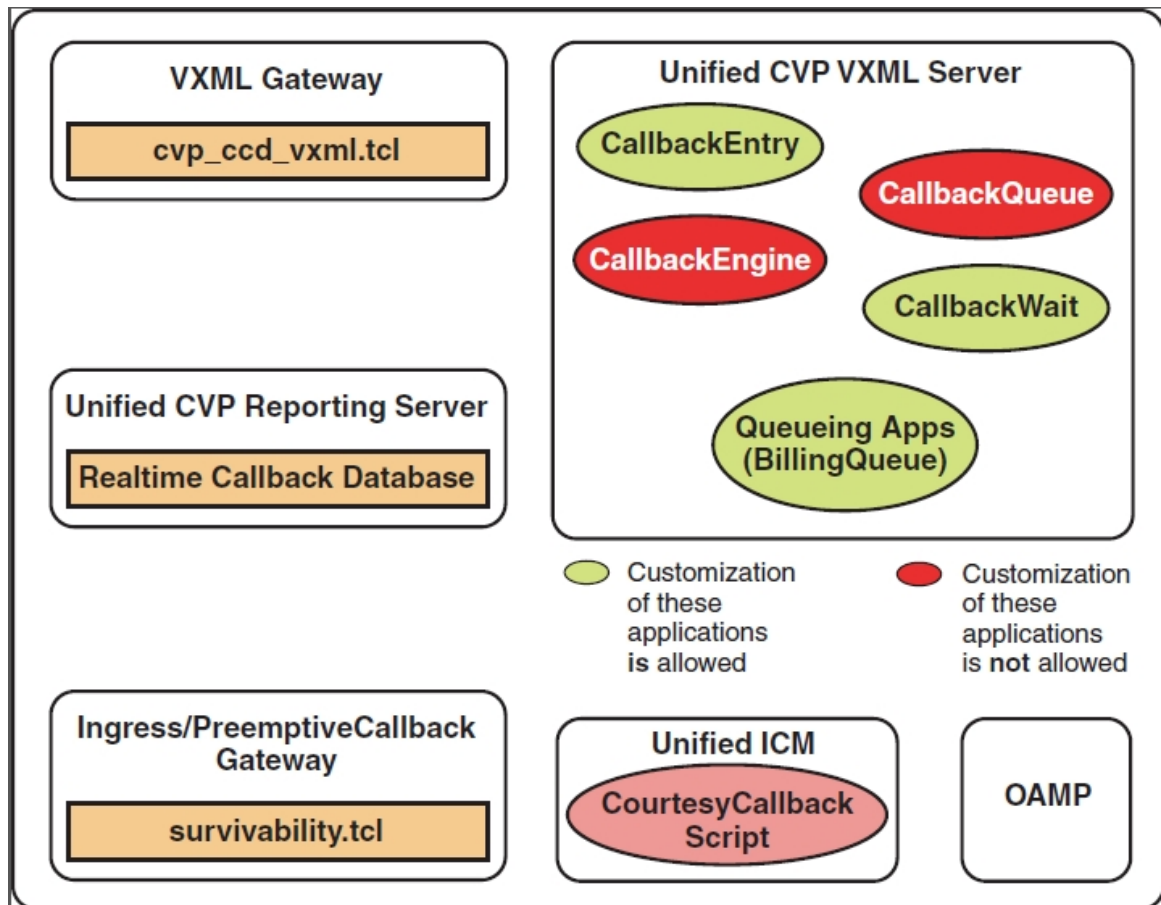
VXML Gateway

cvp_ccd_vxml.tcl

Unified CVP VXML Server

CallbackEntry

CallbackQueue

CallbackEngine

CallbackWait

Queueing Apps (BillingQueue)

Unified CVP Reporting Server

Realtime Callback Database

Customization of these applications **is** allowed

Customization of these applications is **not** allowed

Ingress/PreemptiveCallback Gateway

survivability.tcl

Unified ICM

CourtesyCallback Script

OAMP